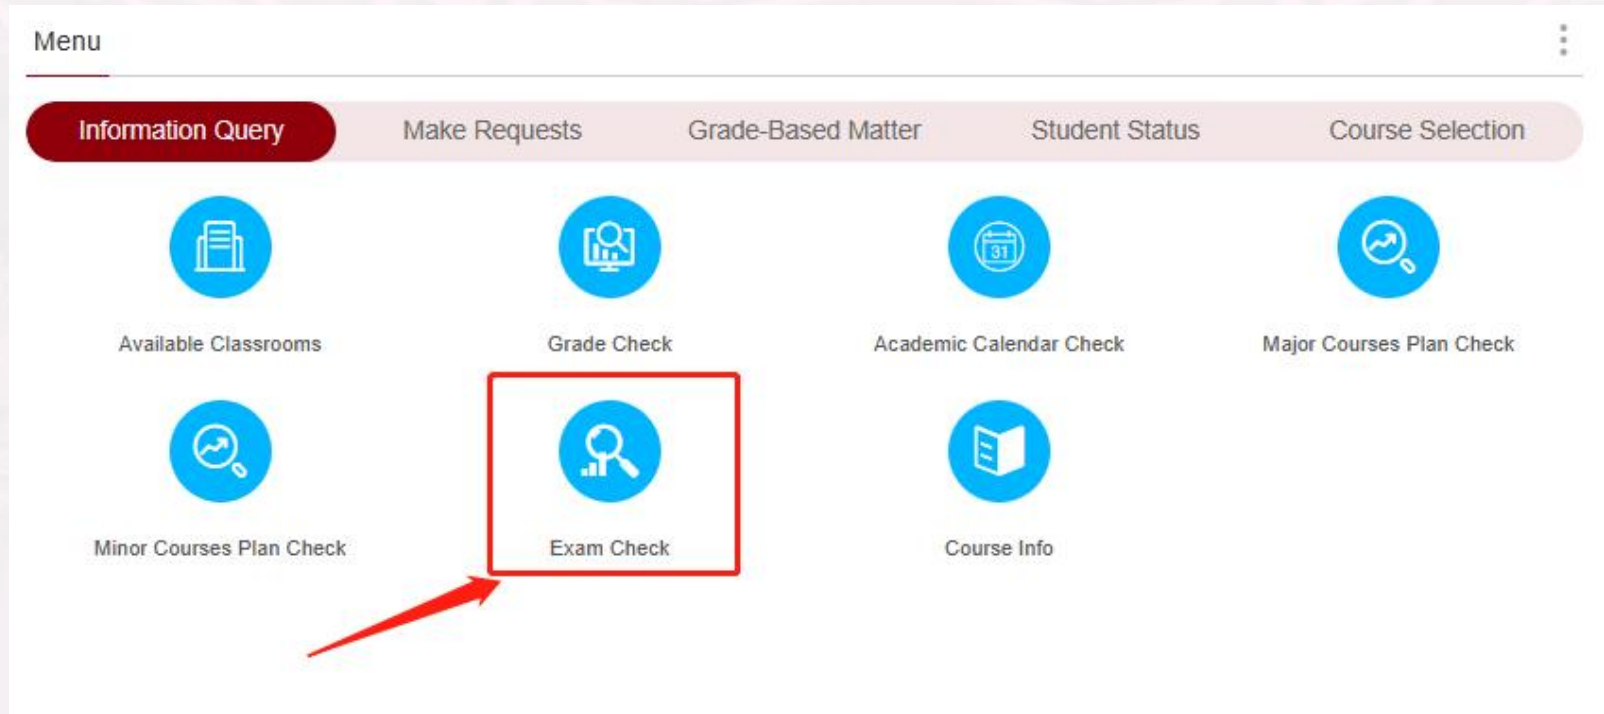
Menu

Information Query
Make Requests
Grade-Based Matter
Student Status
Course Selection

31

Available Classrooms
Grade Check
Academic Calendar Check
Major Courses Plan Check

Minor Courses Plan Check
Exam Check
Course Info